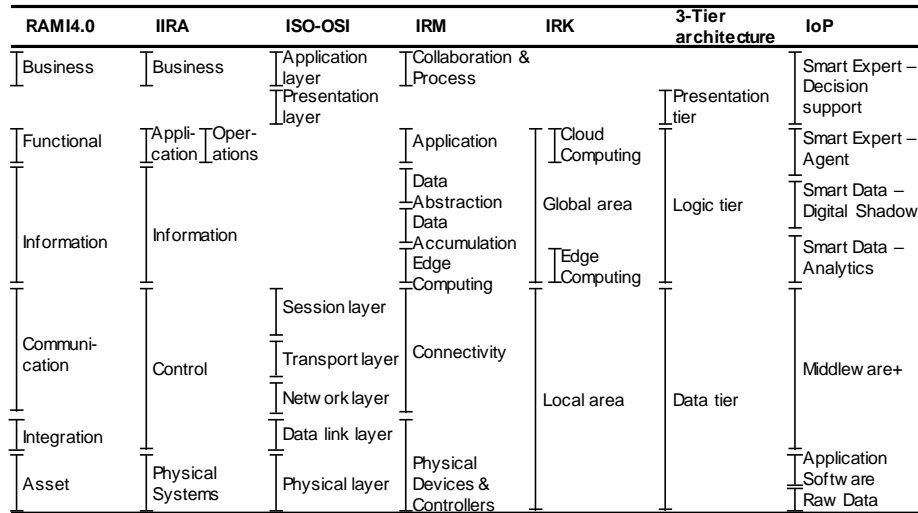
| RAMI4.0 | IIRA | ISO-OSI | IRM | IRK | 3-Tier architecture | IoP |
|---|---|---|---|---|---|---|
| Business | Business | Application layer | Collaboration & Process | | | Smart Expert – Decision support |
| | | Presentation layer | | | Presentation tier | |
| Functional | Application / Operations | | Application | Cloud Computing | | Smart Expert – Agent |
| Information | Information | | Data Abstraction | Global area | Logic tier | Smart Data – Digital Shadow |
| | | | Data Accumulation | | | Smart Data – Analytics |
| | | | Edge Computing | Edge Computing | | |
| Communication | Control | Session layer | Connectivity | Local area | Data tier | Middleware+ |
| | | Transport layer | | | | |
| | | Network layer | | | | |
| Integration | | Data link layer | | | | |
| Asset | Physical Systems | Physical layer | Physical Devices & Controllers | | | Application Software |
| | | | | | | Raw Data |